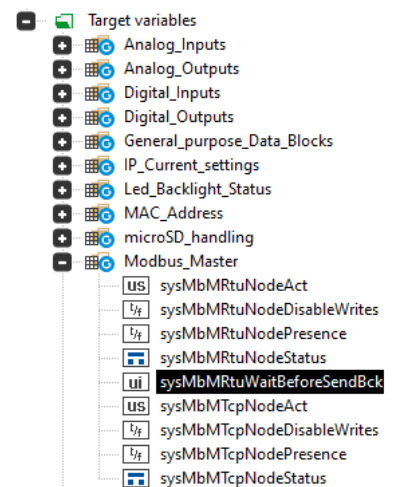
Target variables
Analog_Inputs
Analog_Outputs
Digital_Inputs
Digital_Outputs
General_purpose_Data_Blocks
IP_Current_settings
Led_Backlight_Status
MAC_Address
microSD_handling
Modbus_Master
US sysMbMRtuNodeAct
t/f sysMbMRtuNodeDisableWrites
t/f sysMbMRtuNodePresence
sysMbMRtuNodeStatus
ui sysMbMRtuWaitBeforeSendBck
US sysMbMTcpNodeAct
t/f sysMbMTcpNodeDisableWrites
t/f sysMbMTcpNodePresence
sysMbMTcpNodeStatus